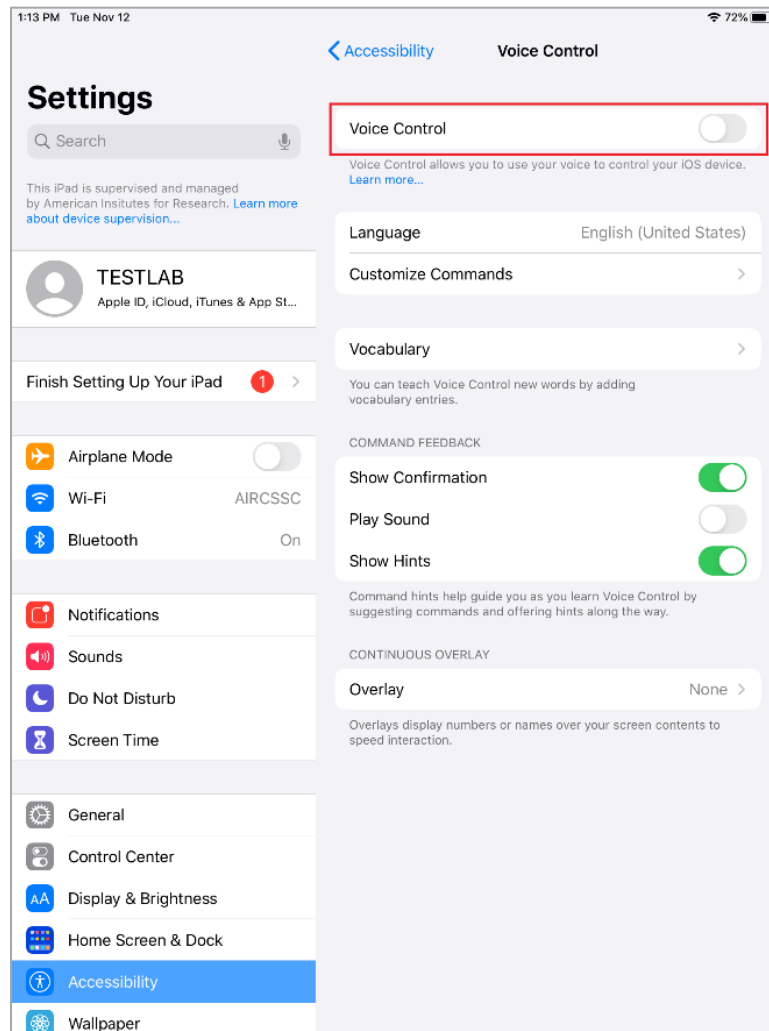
1:13 PM Tue Nov 12

72%

Settings

Search

This iPad is supervised and managed by American Insitutes for Research. Learn more about device supervision...

TESTLAB

Apple ID, iCloud, iTunes & App St...

Finish Setting Up Your iPad 1

Airplane Mode

Wi-Fi AIRCSSC

Bluetooth On

Notifications

Sounds

Do Not Disturb

Screen Time

General

Control Center

Display & Brightness

Home Screen & Dock

Accessibility

Wallpaper

Accessibility Voice Control

Voice Control

Voice Control allows you to use your voice to control your iOS device. Learn more...

Language English (United States)

Customize Commands

Vocabulary

You can teach Voice Control new words by adding vocabulary entries.

COMMAND FEEDBACK

Show Confirmation

Play Sound

Show Hints

Command hints help guide you as you learn Voice Control by suggesting commands and offering hints along the way.

CONTINUOUS OVERLAY

Overlay None

Overlays display numbers or names over your screen contents to speed interaction.